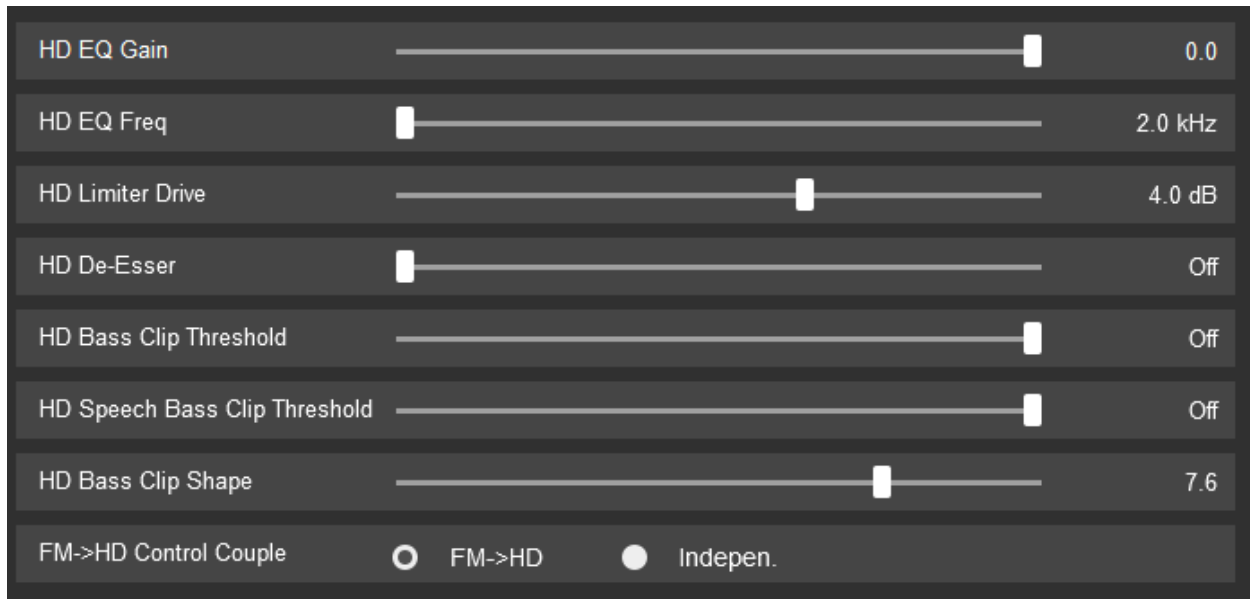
HD EQ Gain 0.0

HD EQ Freq 2.0 kHz

HD Limiter Drive 4.0 dB

HD De-Esser Off

HD Bass Clip Threshold Off

HD Speech Bass Clip Threshold Off

HD Bass Clip Shape 7.6

FM->HD Control Couple FM->HD Indepen.